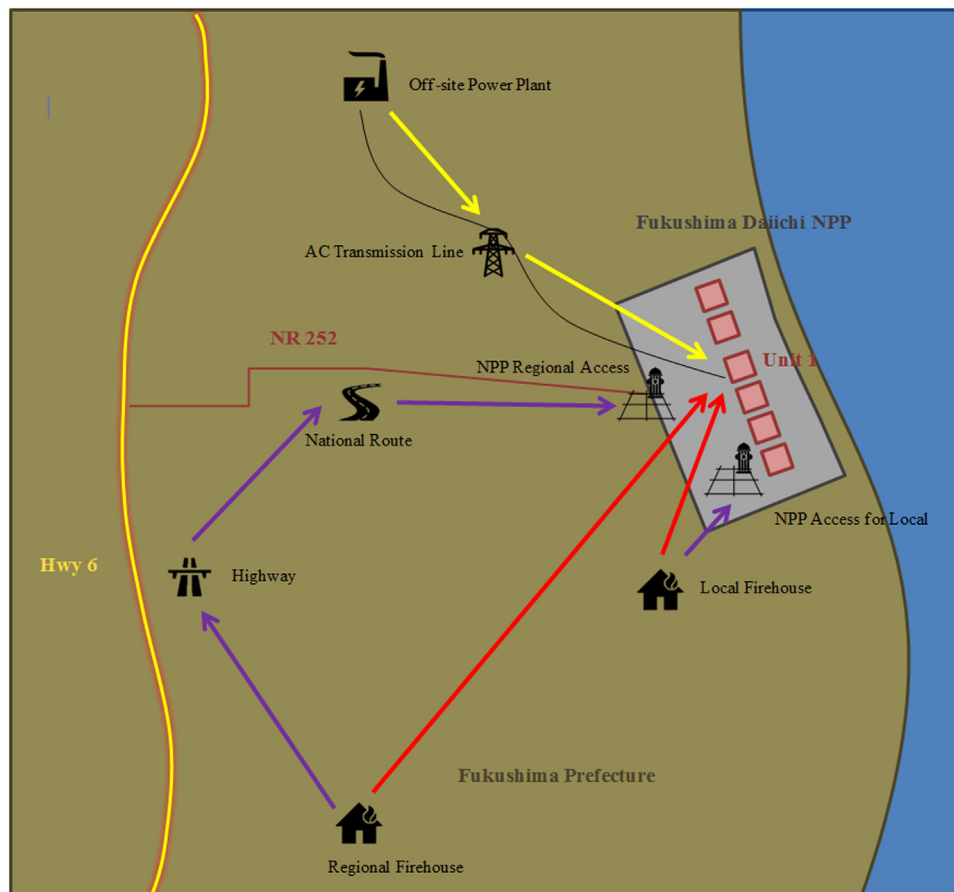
Off-site Power Plant

Fukushima Daiichi NPP

AC Transmission Line

NR 252

NPP Regional Access

Unit 1

National Route

NPP Access for Local

Hwy 6

Highway

Local Firehouse

Fukushima Prefecture

Regional Firehouse